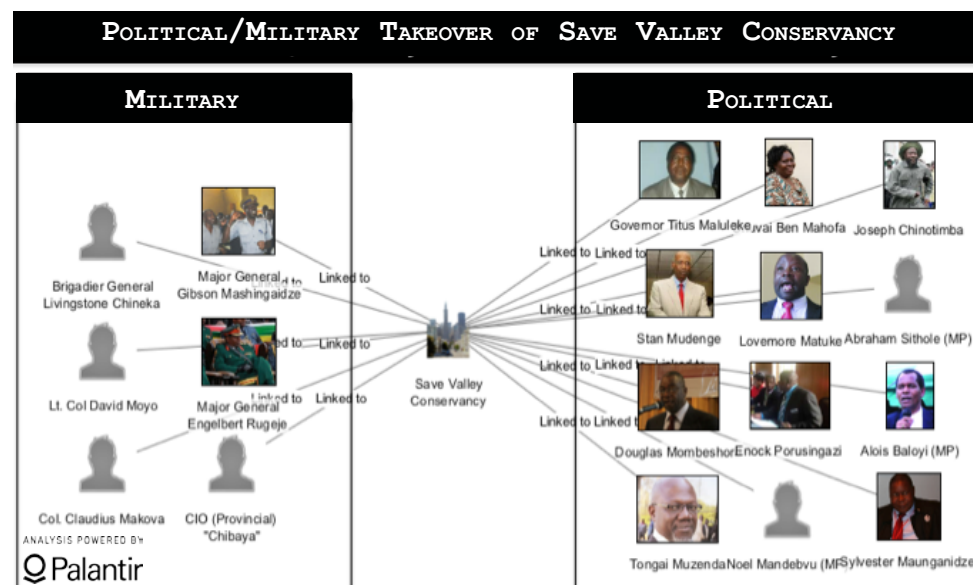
POLITICAL/MILITARY TAKEOVER OF SAVE VALLEY CONSERVANCY

MILITARY

Brigadier General Livingstone Chineka

Major General Gibson Mashingaidze

Lt. Col David Moyo

Major General Engelbert Rugeje

Col. Claudius Makova

CIO (Provincial) "Chibaya"

Linked to
Linked to
Linked to
Linked to
Linked to
Linked to

Save Valley Conservancy

POLITICAL

Governor Titus Maluleke

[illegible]vai Ben Mahofa

Joseph Chinotimba

Stan Mudenge

Lovemore Matuke

Abraham Sithole (MP)

Douglas Mombeshora

Enock Porusingazi

Alois Baloyi (MP)

Tongai Muzenda

Noel Mandebvu (MP

Sylvester Maunganidze

Linked to
Linked to
Linked to
Linked to
Linked to
Linked to
Linked to
Linked to

ANALYSIS POWERED BY
Palantir